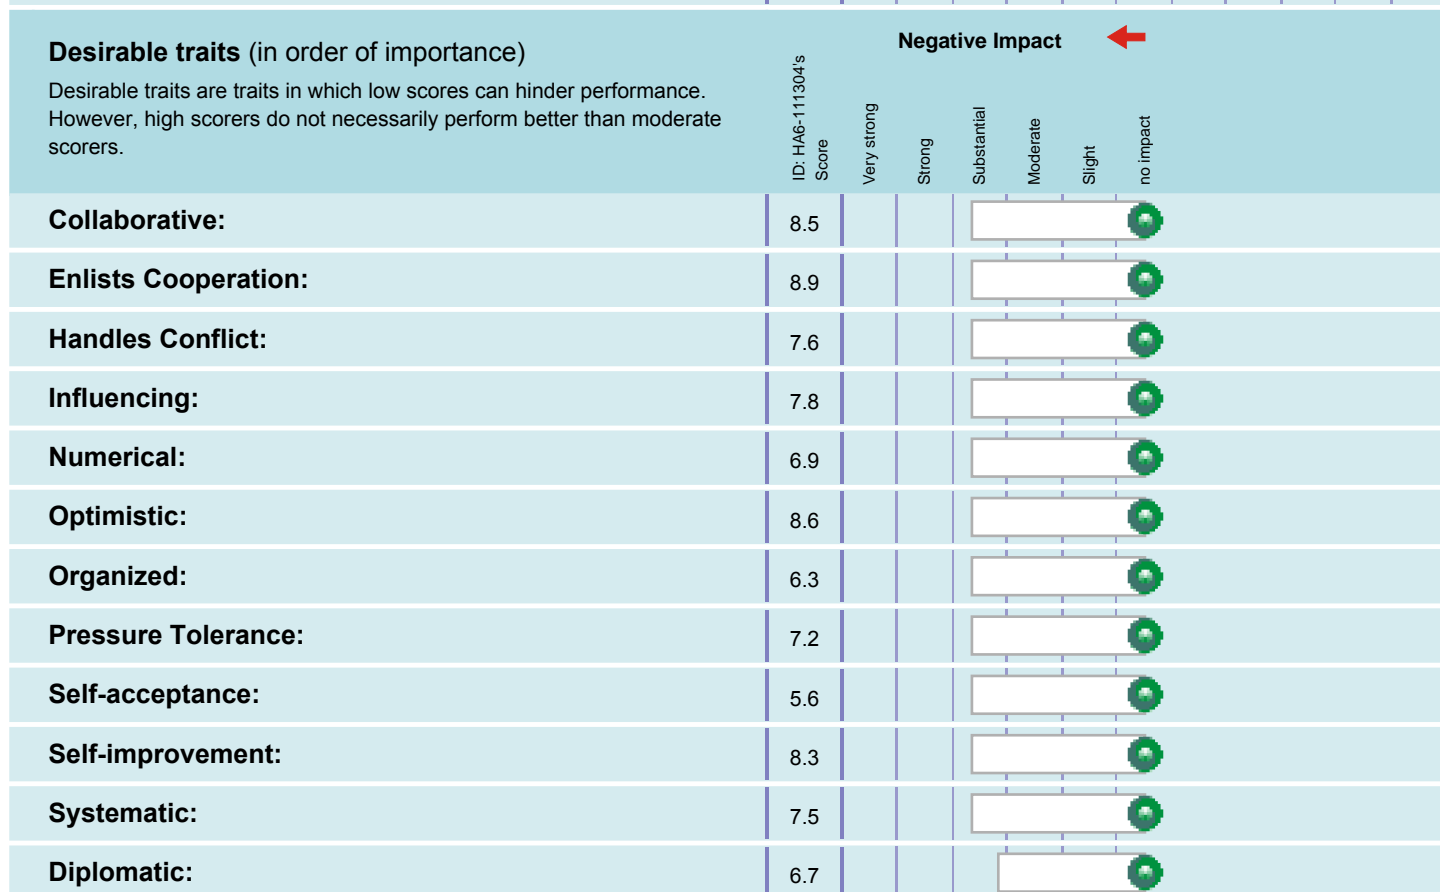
**Desirable traits** (in order of importance)

Desirable traits are traits in which low scores can hinder performance. However, high scorers do not necessarily perform better than moderate scorers.

| | ID: HA6-111304's Score | Very strong | Strong | Substantial | Moderate | Slight | no impact |
|---|---|---|---|---|---|---|---|
| **Collaborative:** | 8.5 | | | | | | |
| **Enlists Cooperation:** | 8.9 | | | | | | |
| **Handles Conflict:** | 7.6 | | | | | | |
| **Influencing:** | 7.8 | | | | | | |
| **Numerical:** | 6.9 | | | | | | |
| **Optimistic:** | 8.6 | | | | | | |
| **Organized:** | 6.3 | | | | | | |
| **Pressure Tolerance:** | 7.2 | | | | | | |
| **Self-acceptance:** | 5.6 | | | | | | |
| **Self-improvement:** | 8.3 | | | | | | |
| **Systematic:** | 7.5 | | | | | | |
| **Diplomatic:** | 6.7 | | | | | | |

Negative Impact